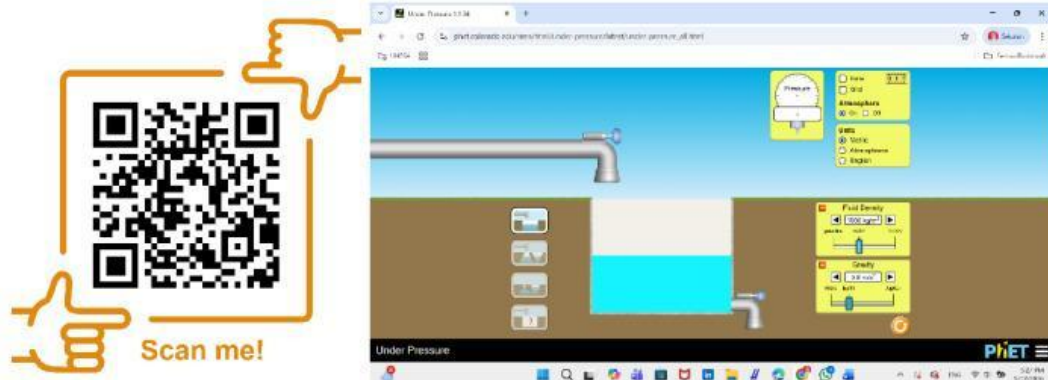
Scan me!

Under Pressure 1.1.34

phet.colorado.edu/sims/html/under-pressure/latest/under-pressure_all.html

Pressure

Ruler

Grid

Atmosphere

On Off

Units

Metric

Atmospheres

English

Fluid Density

1000 kg/m³

gasoline water honey

Gravity

9.8 m/s²

Mars Earth Jupiter

Under Pressure

PhET